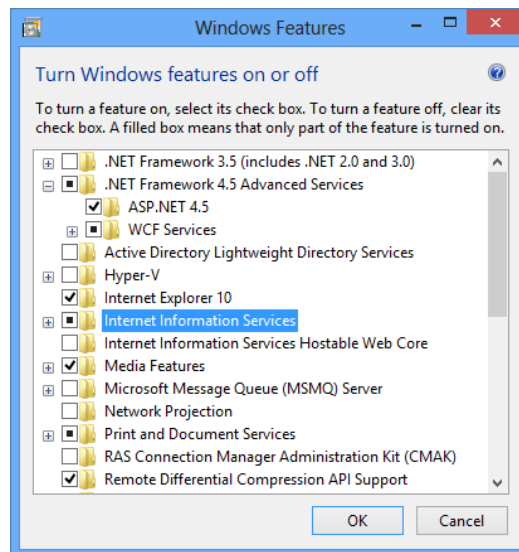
Windows Features

Turn Windows features on or off

To turn a feature on, select its check box. To turn a feature off, clear its check box. A filled box means that only part of the feature is turned on.

.NET Framework 3.5 (includes .NET 2.0 and 3.0)
.NET Framework 4.5 Advanced Services
ASP.NET 4.5
WCF Services
Active Directory Lightweight Directory Services
Hyper-V
Internet Explorer 10
Internet Information Services
Internet Information Services Hostable Web Core
Media Features
Microsoft Message Queue (MSMQ) Server
Network Projection
Print and Document Services
RAS Connection Manager Administration Kit (CMAK)
Remote Differential Compression API Support

OK
Cancel